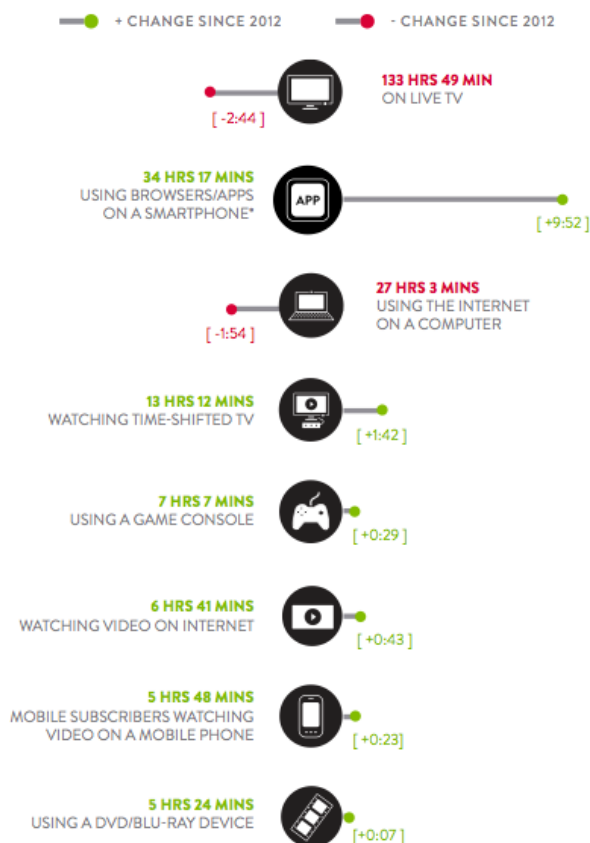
+ CHANGE SINCE 2012 - CHANGE SINCE 2012

133 HRS 49 MIN
ON LIVE TV
[ -2:44 ]

34 HRS 17 MINS
USING BROWSERS/APPS ON A SMARTPHONE*
APP
[ +9:52 ]

27 HRS 3 MINS
USING THE INTERNET ON A COMPUTER
[ -1:54 ]

13 HRS 12 MINS
WATCHING TIME-SHIFTED TV
[ +1:42 ]

7 HRS 7 MINS
USING A GAME CONSOLE
[ +0:29 ]

6 HRS 41 MINS
WATCHING VIDEO ON INTERNET
[ +0:43 ]

5 HRS 48 MINS
MOBILE SUBSCRIBERS WATCHING VIDEO ON A MOBILE PHONE
[ +0:23 ]

5 HRS 24 MINS
USING A DVD/BLU-RAY DEVICE
[+0:07 ]